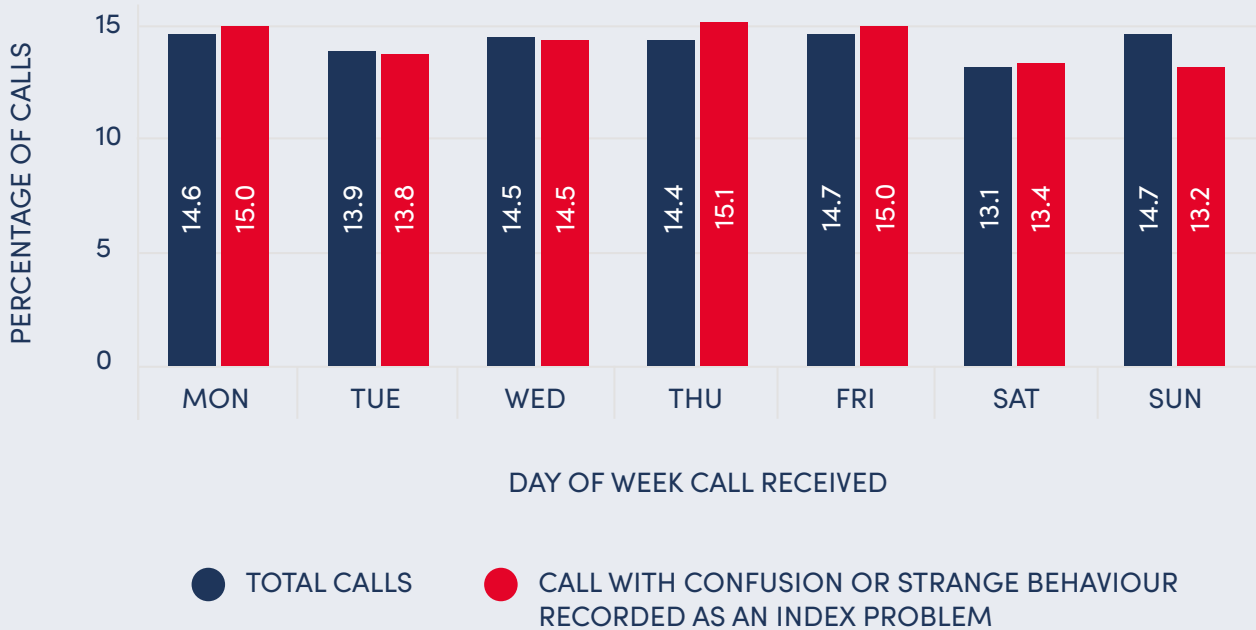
PERCENTAGE OF CALLS

15

10

5

0

14.6 15.0 13.9 13.8 14.5 14.5 14.4 15.1 14.7 15.0 13.1 13.4 14.7 13.2

| MON | TUE | WED | THU | FRI | SAT | SUN |
|---|---|---|---|---|---|---|

DAY OF WEEK CALL RECEIVED

TOTAL CALLS

CALL WITH CONFUSION OR STRANGE BEHAVIOUR RECORDED AS AN INDEX PROBLEM